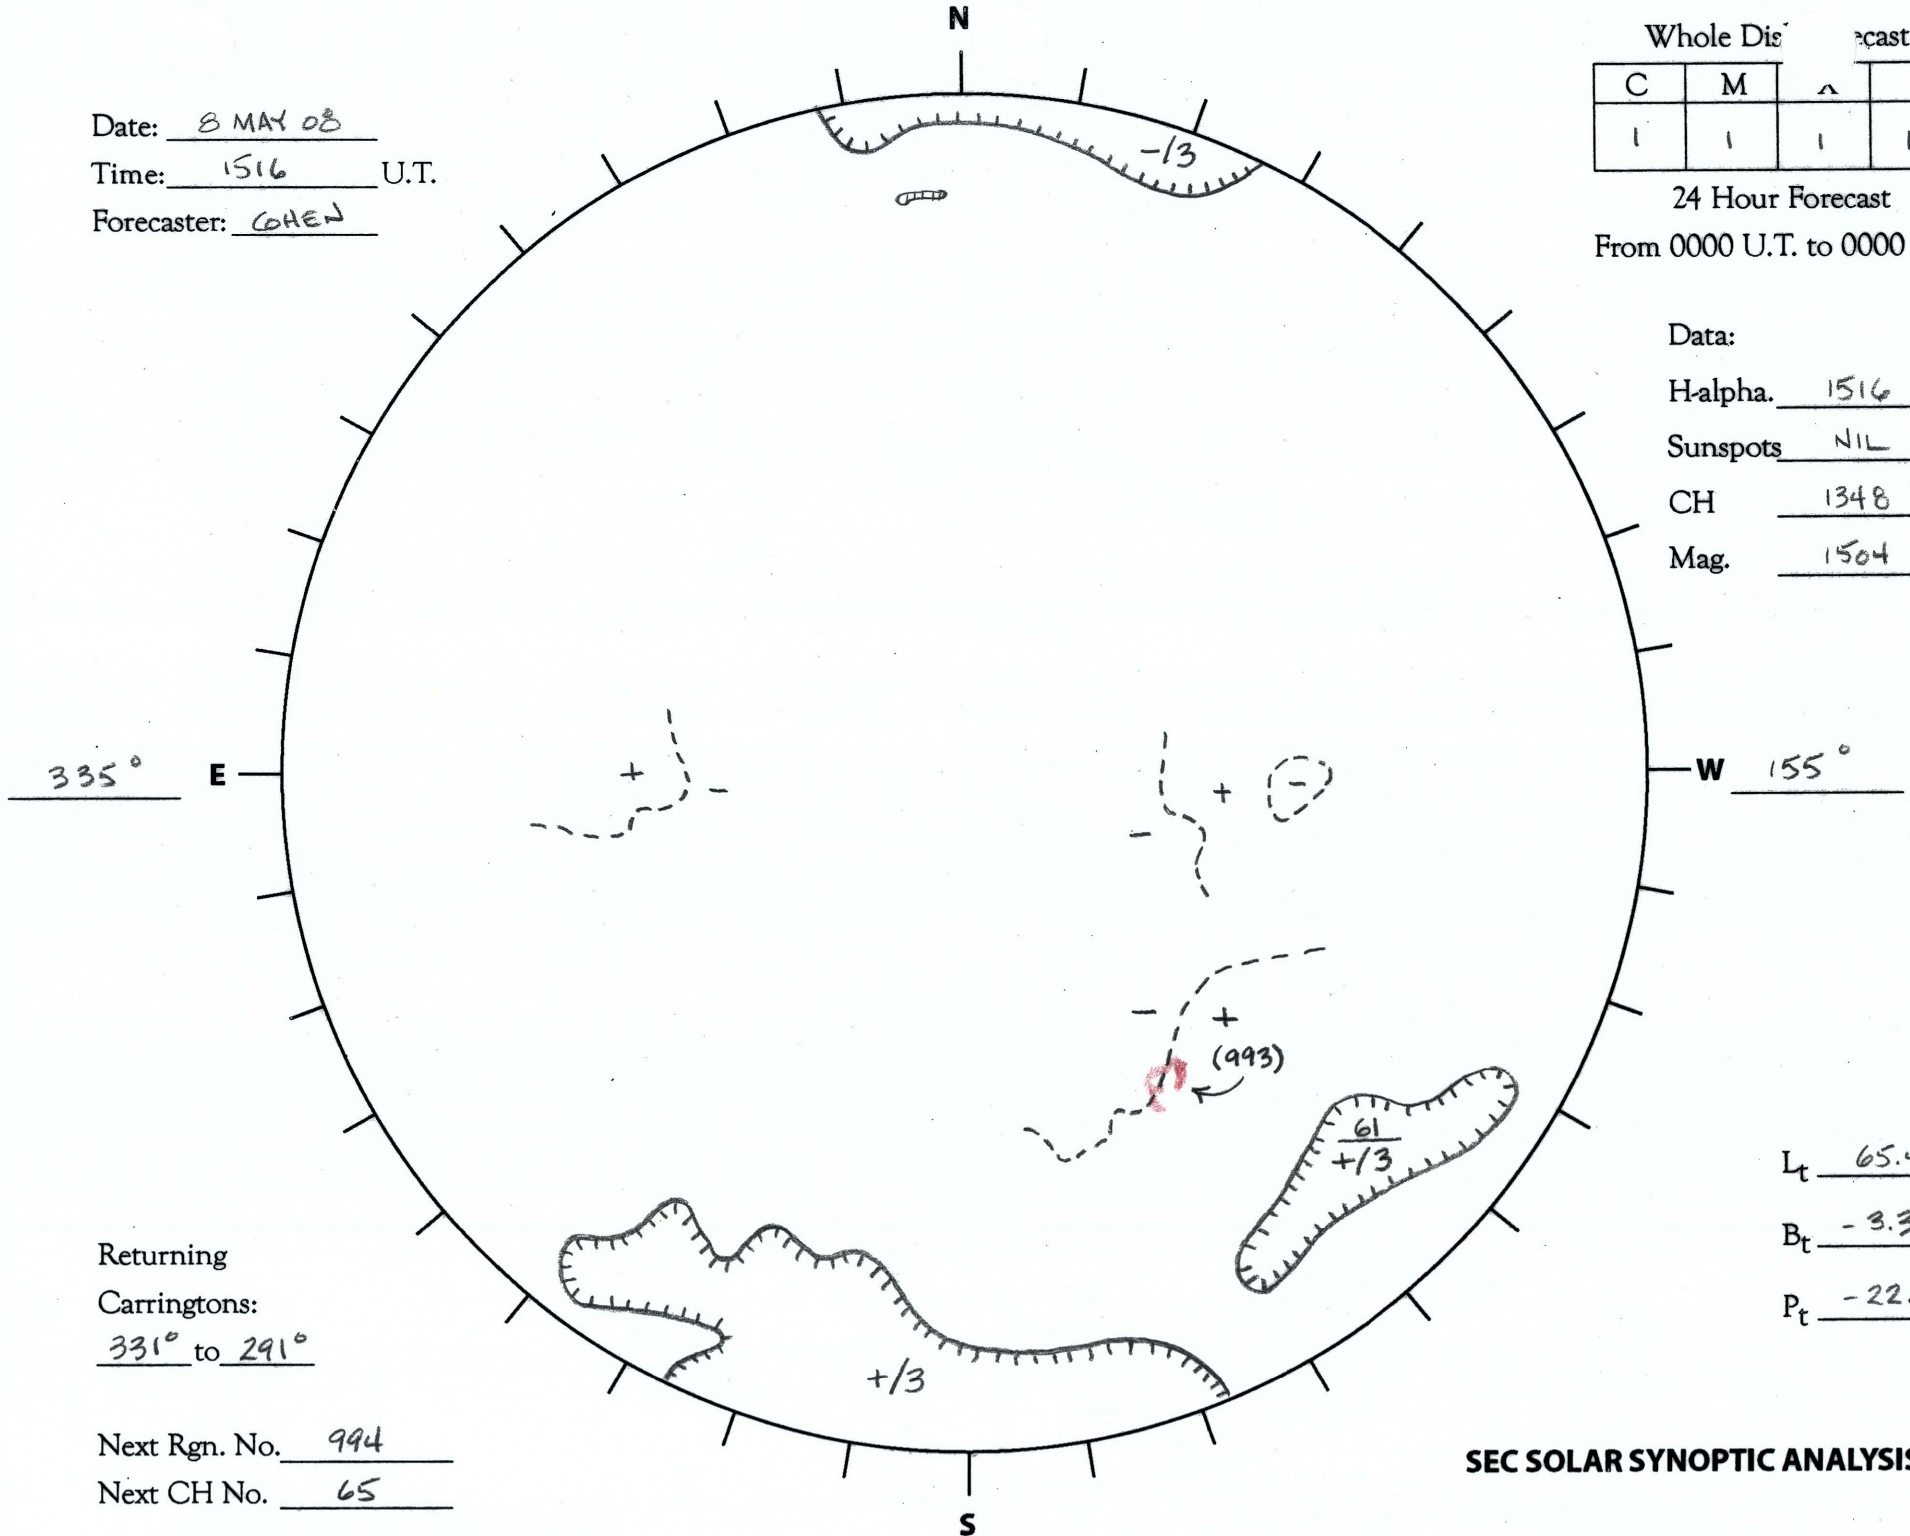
N

Date: 8 MAY 08
Time: 1516 U.T.
Forecaster: COHEN

Whole Dis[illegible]ecast

| C | M | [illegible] | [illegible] |
|---|---|---|---|
| 1 | 1 | 1 | 1 |

24 Hour Forecast
From 0000 U.T. to 0000

Data:
H-alpha. 1516
Sunspots NIL
CH 1348
Mag. 1504

-/3

335° E

W 155°

+ -

- + -

- +

(993)

61
+/3

+/3

$L_t$ 65.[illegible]
$B_t$ -3.3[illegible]
$P_t$ -22.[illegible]

Returning Carringtons: 331° to 291°

Next Rgn. No. 994
Next CH No. 65

S

SEC SOLAR SYNOPTIC ANALYSIS